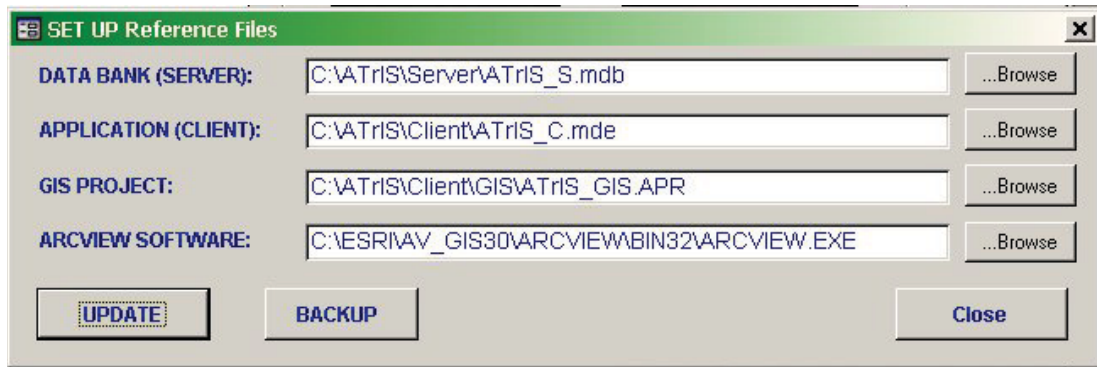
SET UP Reference Files

DATA BANK (SERVER): C:\ATrIS\Server\ATrIS_S.mdb ...Browse

APPLICATION (CLIENT): C:\ATrIS\Client\ATrIS_C.mde ...Browse

GIS PROJECT: C:\ATrIS\Client\GIS\ATrIS_GIS.APR ...Browse

ARCVIEW SOFTWARE: C:\ESRI\AV_GIS30\ARCVIEW\BIN32\ARCVIEW.EXE ...Browse

UPDATE BACKUP Close